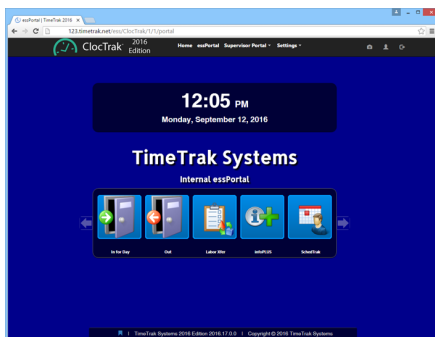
essPortal | TimeTrak 2016 ×

123.timetrak.net/ess/ClocTrak/1/1/portal

ClocTrak 2016 Edition

Home essPortal Supervisor Portal ▾ Settings ▾

12:05 PM

Monday, September 12, 2016

TimeTrak Systems

Internal essPortal

In for Day

Out

Labor Wkr

InfoPLUS

SchedTrak

| TimeTrak Systems 2016 Edition 2016.17.0.0 | Copyright © 2016 TimeTrak Systems